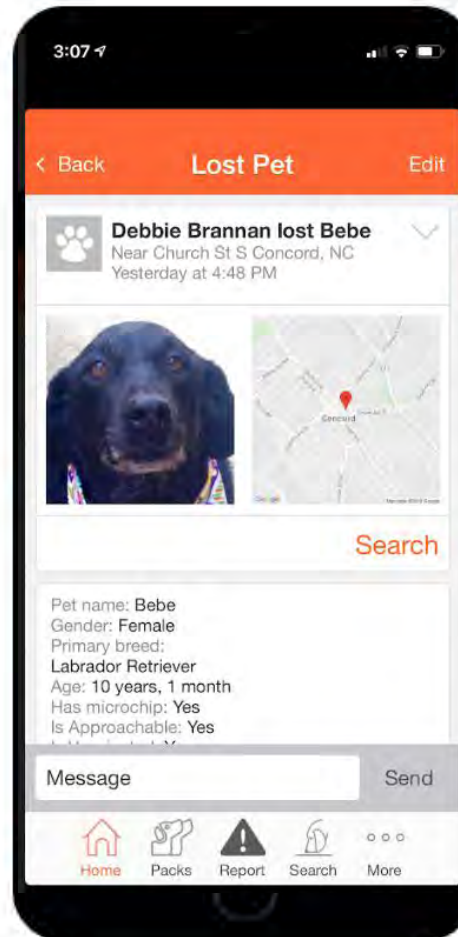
3:07

< Back Lost Pet Edit

Debbie Brannan lost Bebe
Near Church St S Concord, NC
Yesterday at 4:48 PM

Concord

Google

Search

Pet name: Bebe
Gender: Female
Primary breed:
Labrador Retriever
Age: 10 years, 1 month
Has microchip: Yes
Is Approachable: Yes
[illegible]

Message Send

Home Packs Report Search More